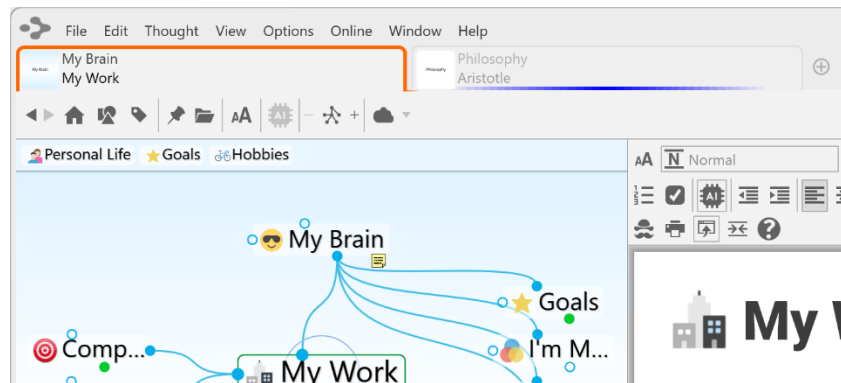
File Edit Thought View Options Online Window Help

My Brain
My Brain
My Work

Philosophy
Philosophy
Aristotle

AA

Personal Life Goals Hobbies

AA N Normal

My Brain

Goals

Comp...

I'm M...

My Work

My W